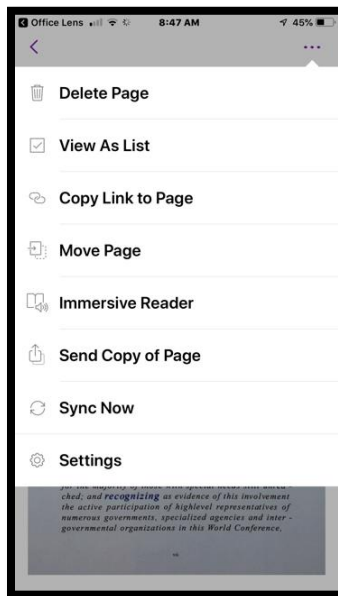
Office Lens 8:47 AM 45%

Delete Page

View As List

Copy Link to Page

Move Page

Immersive Reader

Send Copy of Page

Sync Now

Settings

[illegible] ched, and recognizing as evidence of this involvement the active participation of highlevel representatives of numerous governments, specialized agencies and inter-governmental organizations in this World Conference,